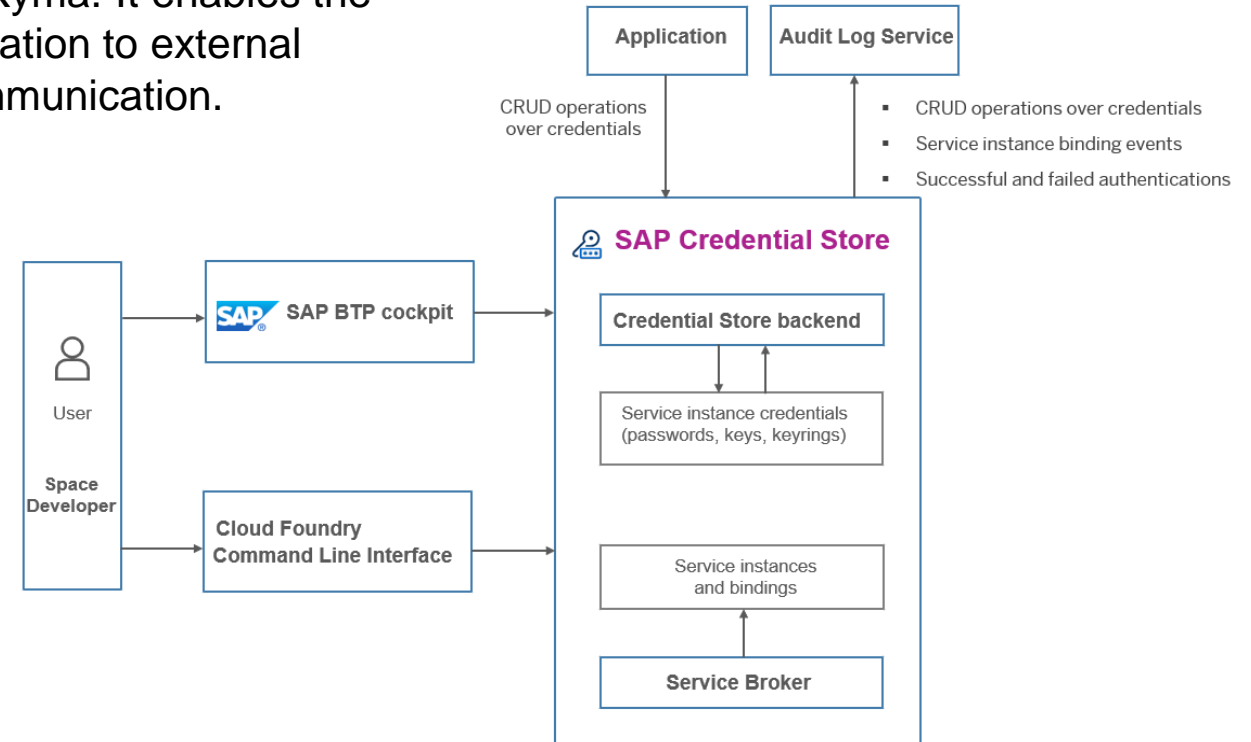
kyma. It enables the ation to external munication.

Application

Audit Log Service

CRUD operations over credentials

- CRUD operations over credentials
- Service instance binding events
- Successful and failed authentications

SAP Credential Store

User

Space Developer

SAP SAP BTP cockpit

Credential Store backend

Service instance credentials (passwords, keys, keyrings)

Cloud Foundry Command Line Interface

Service instances and bindings

Service Broker